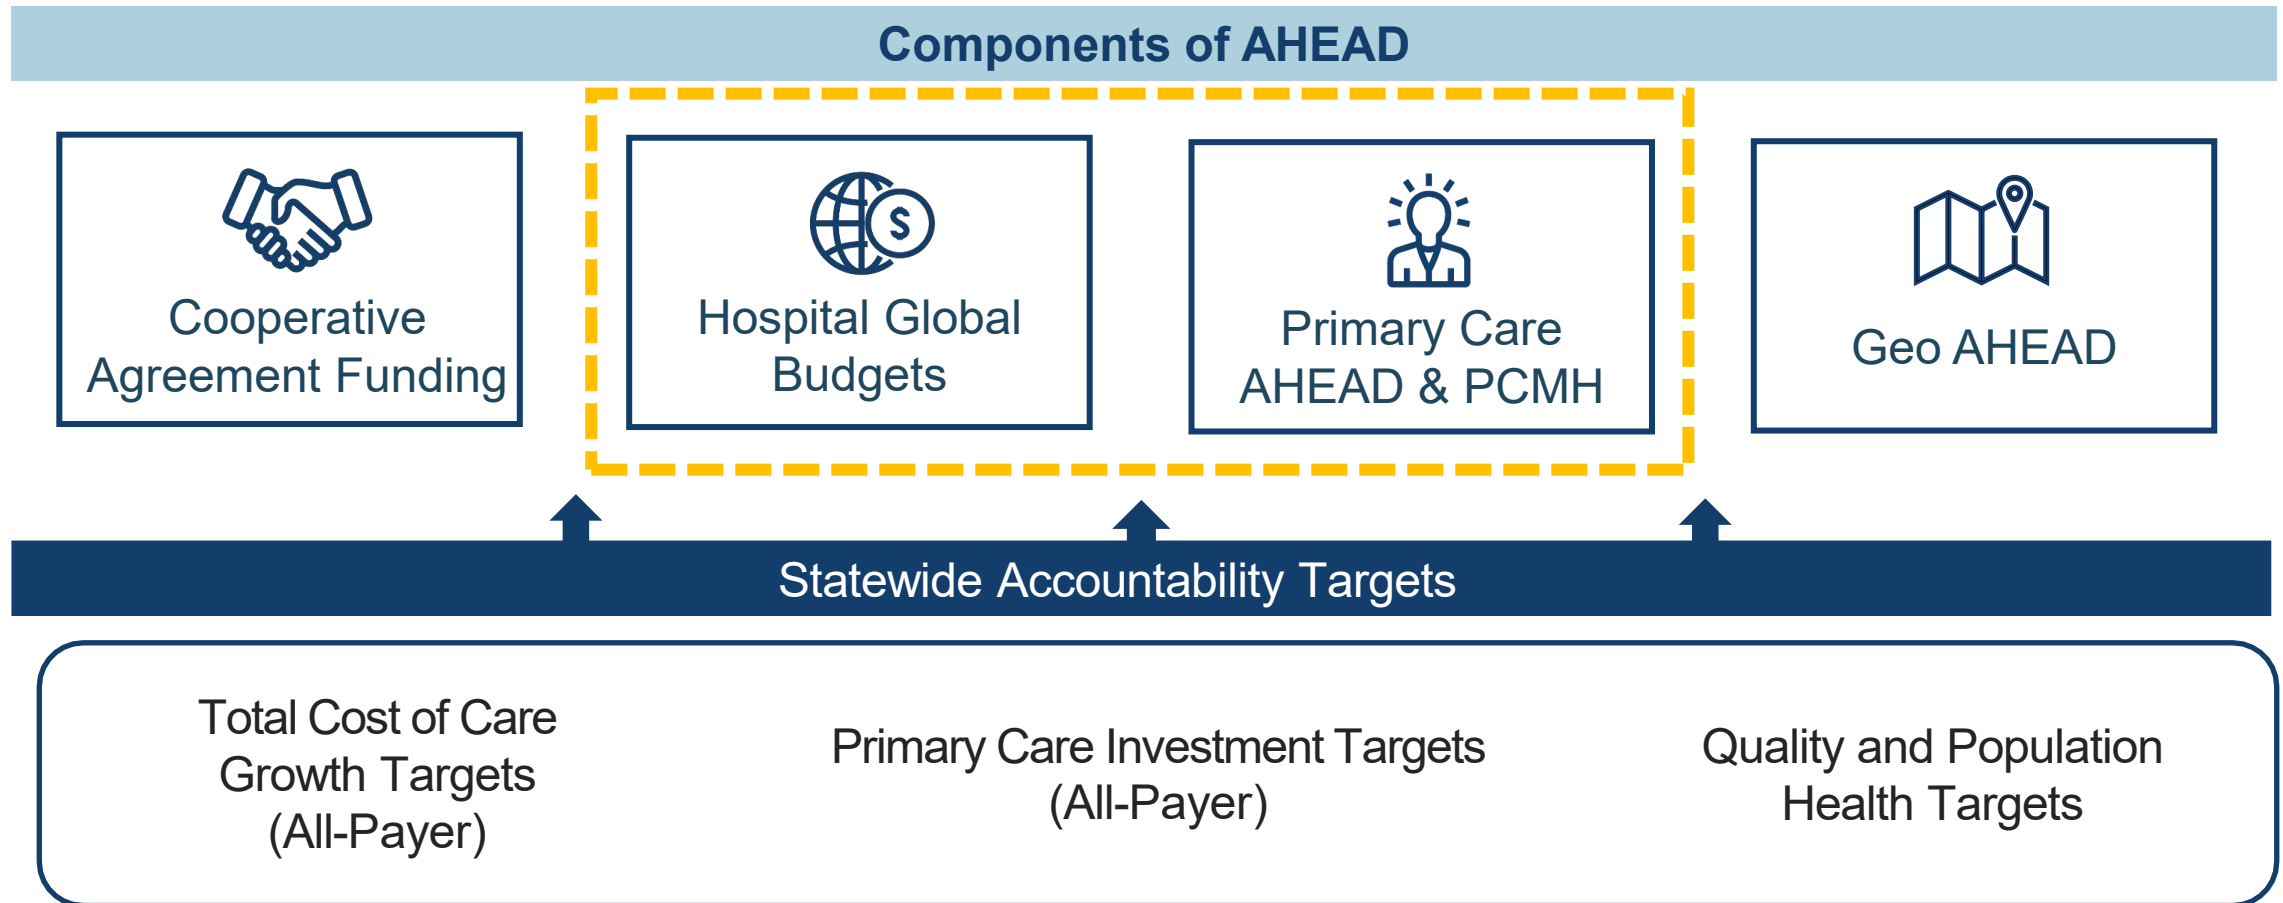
Components of AHEAD

Cooperative Agreement Funding

Hospital Global Budgets

Primary Care AHEAD & PCMH

Geo AHEAD

Statewide Accountability Targets

Total Cost of Care Growth Targets (All-Payer)

Primary Care Investment Targets (All-Payer)

Quality and Population Health Targets